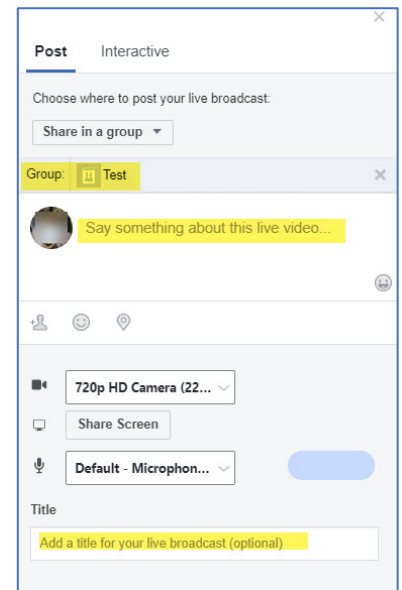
Post

Interactive

Choose where to post your live broadcast:

Share in a group ▼

Group: Test

Say something about this live video...

720p HD Camera (22...

Share Screen

Default - Microphon...

Title

Add a title for your live broadcast (optional)